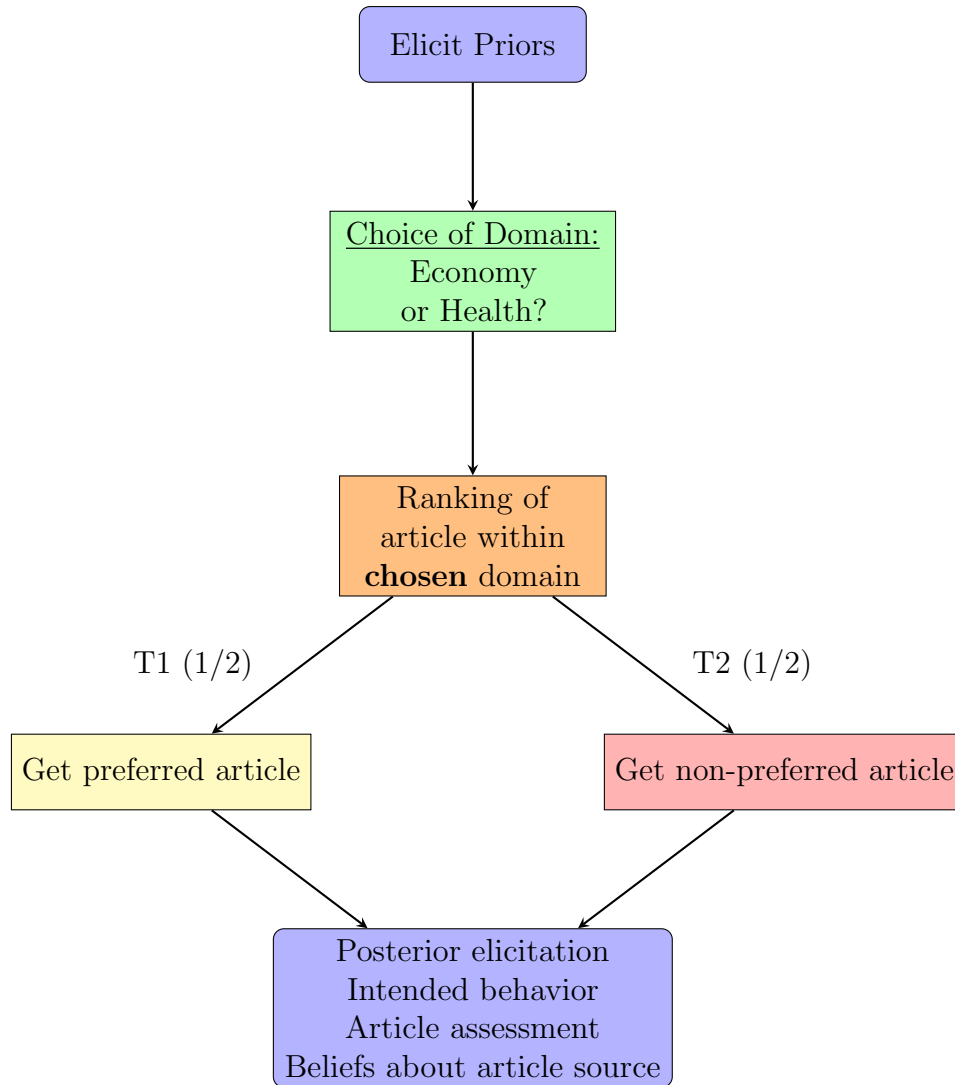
Elicit Priors

Choice of Domain:
Economy
or Health?

Ranking of
article within
**chosen** domain

T1 (1/2)

T2 (1/2)

Get preferred article

Get non-preferred article

Posterior elicitation
Intended behavior
Article assessment
Beliefs about article source